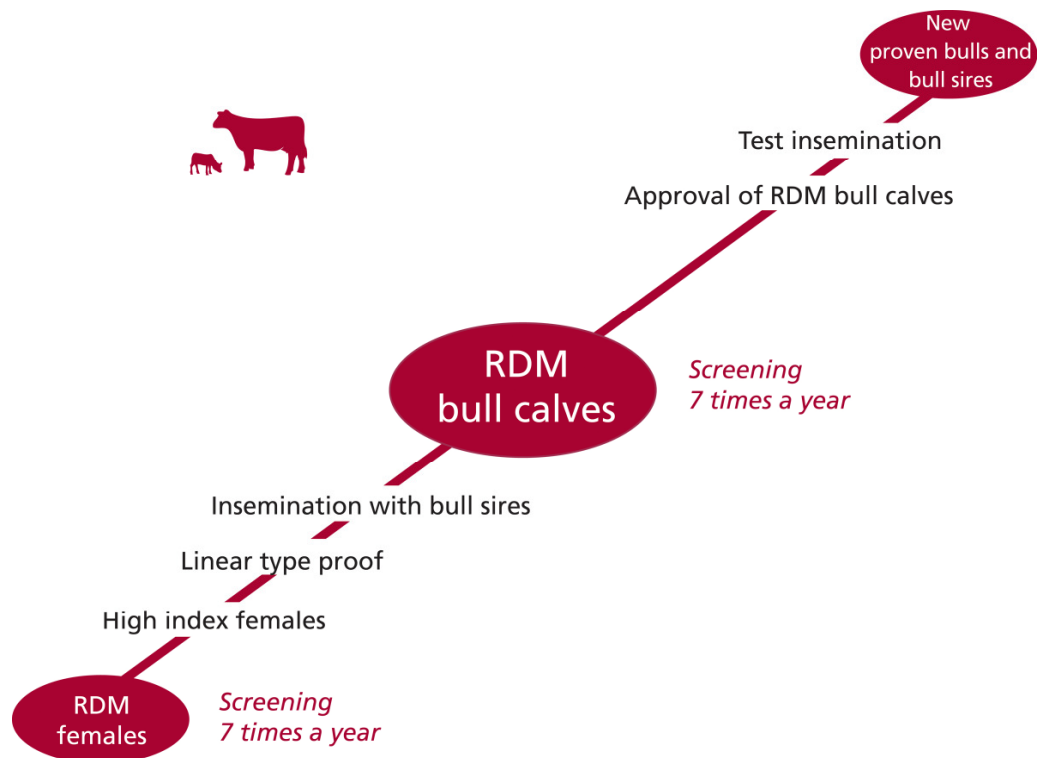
New proven bulls and bull sires

Test insemination

Approval of RDM bull calves

RDM bull calves

Screening
7 times a year

Insemination with bull sires

Linear type proof

High index females

RDM females

Screening
7 times a year